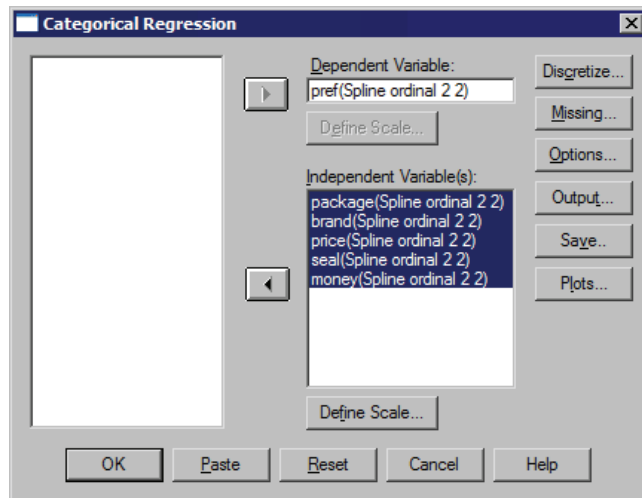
Categorical Regression

Dependent Variable:
pref(Spline ordinal 2 2)
Define Scale...

Independent Variable(s):
package(Spline ordinal 2 2)
brand(Spline ordinal 2 2)
price(Spline ordinal 2 2)
seal(Spline ordinal 2 2)
money(Spline ordinal 2 2)

Define Scale...

Discretize...
Missing...
Options...
Output...
Save..
Plots...

OK
Paste
Reset
Cancel
Help